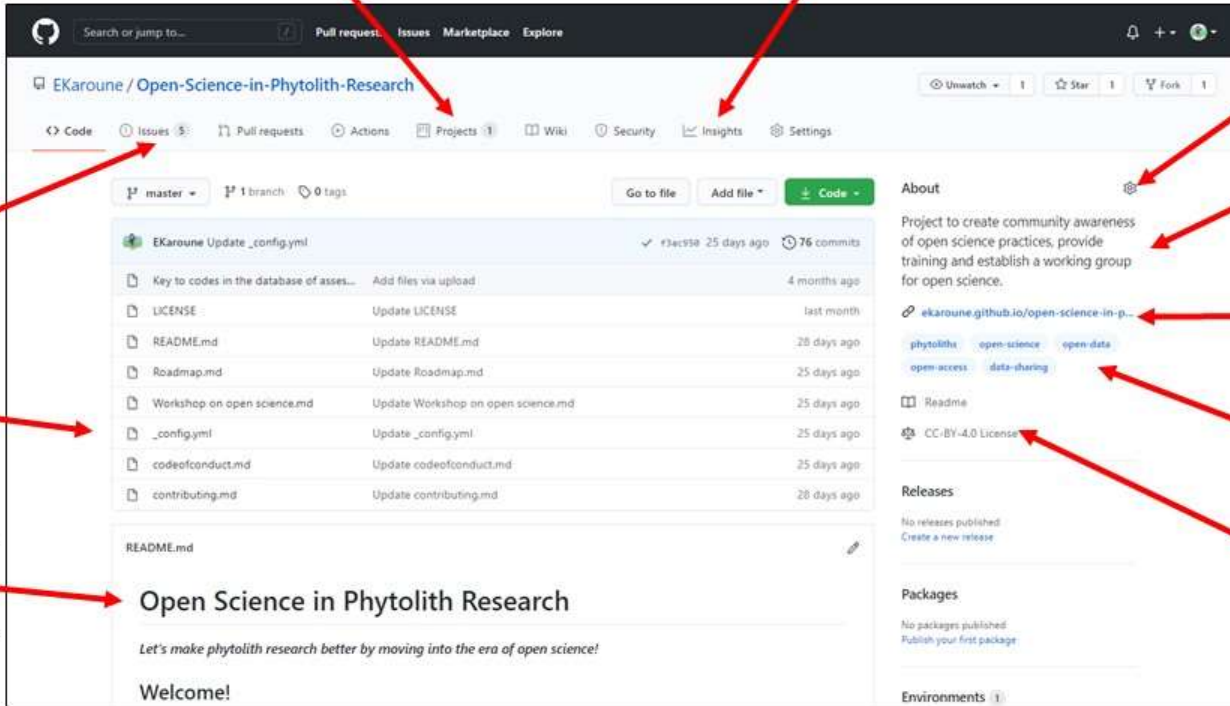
Search or jump to... / Pull requests Issues Marketplace Explore

EKaroune / Open-Science-in-Phytolith-Research

Unwatch 1 Star 1 Fork 1

<> Code Issues 5 Pull requests Actions Projects 1 Wiki Security Insights Settings

master 1 branch 0 tags Go to file Add file Code

EKaroune Update _config.yml ✓ f3ac958 25 days ago 76 commits

| | | |
|---|---|---|
| Key to codes in the database of asses... | Add files via upload | 4 months ago |
| LICENSE | Update LICENSE | last month |
| README.md | Update README.md | 28 days ago |
| Roadmap.md | Update Roadmap.md | 25 days ago |
| Workshop on open science.md | Update Workshop on open science.md | 25 days ago |
| _config.yml | Update _config.yml | 25 days ago |
| codeofconduct.md | Update codeofconduct.md | 25 days ago |
| contributing.md | Update contributing.md | 28 days ago |

README.md

Open Science in Phytolith Research

*Let's make phytolith research better by moving into the era of open science!*

Welcome!

About

Project to create community awareness of open science practices, provide training and establish a working group for open science.

ekaroune.github.io/open-science-in-p...

phytoliths open-science open-data open-access data-sharing

Readme

CC-BY-4.0 License

Releases

No releases published
Create a new release

Packages

No packages published
Publish your first package

Environments 1